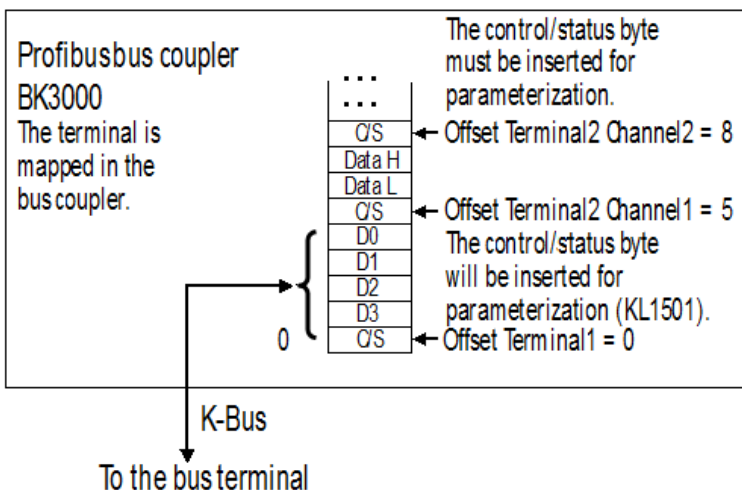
Profibusbus coupler
BK3000
The terminal is mapped in the bus coupler.

The control/status byte must be inserted for parameterization.

...
...
C/S
Data H
Data L
C/S
D0
D1
D2
D3
C/S

Offset Terminal2 Channel2 = 8
Offset Terminal2 Channel1 = 5
The control/status byte will be inserted for parameterization (KL1501).
0
Offset Terminal1 = 0

K-Bus
To the bus terminal